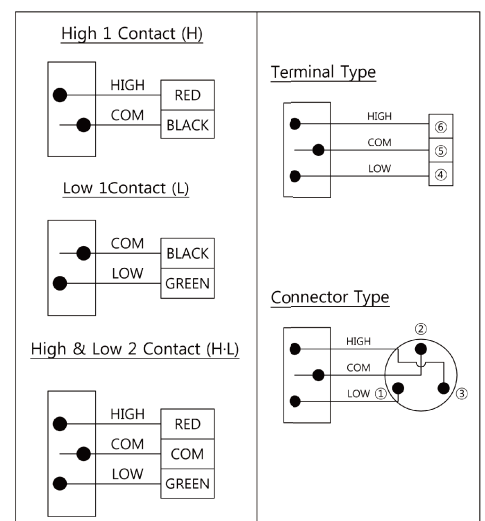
High 1 Contact (H)

HIGH
RED
COM
BLACK

Low 1Contact (L)

COM
BLACK
LOW
GREEN

High & Low 2 Contact (H·L)

HIGH
RED
COM
COM
LOW
GREEN

Terminal Type

HIGH
⑥
COM
⑤
LOW
④

Connector Type

HIGH
②
COM
LOW ①
③